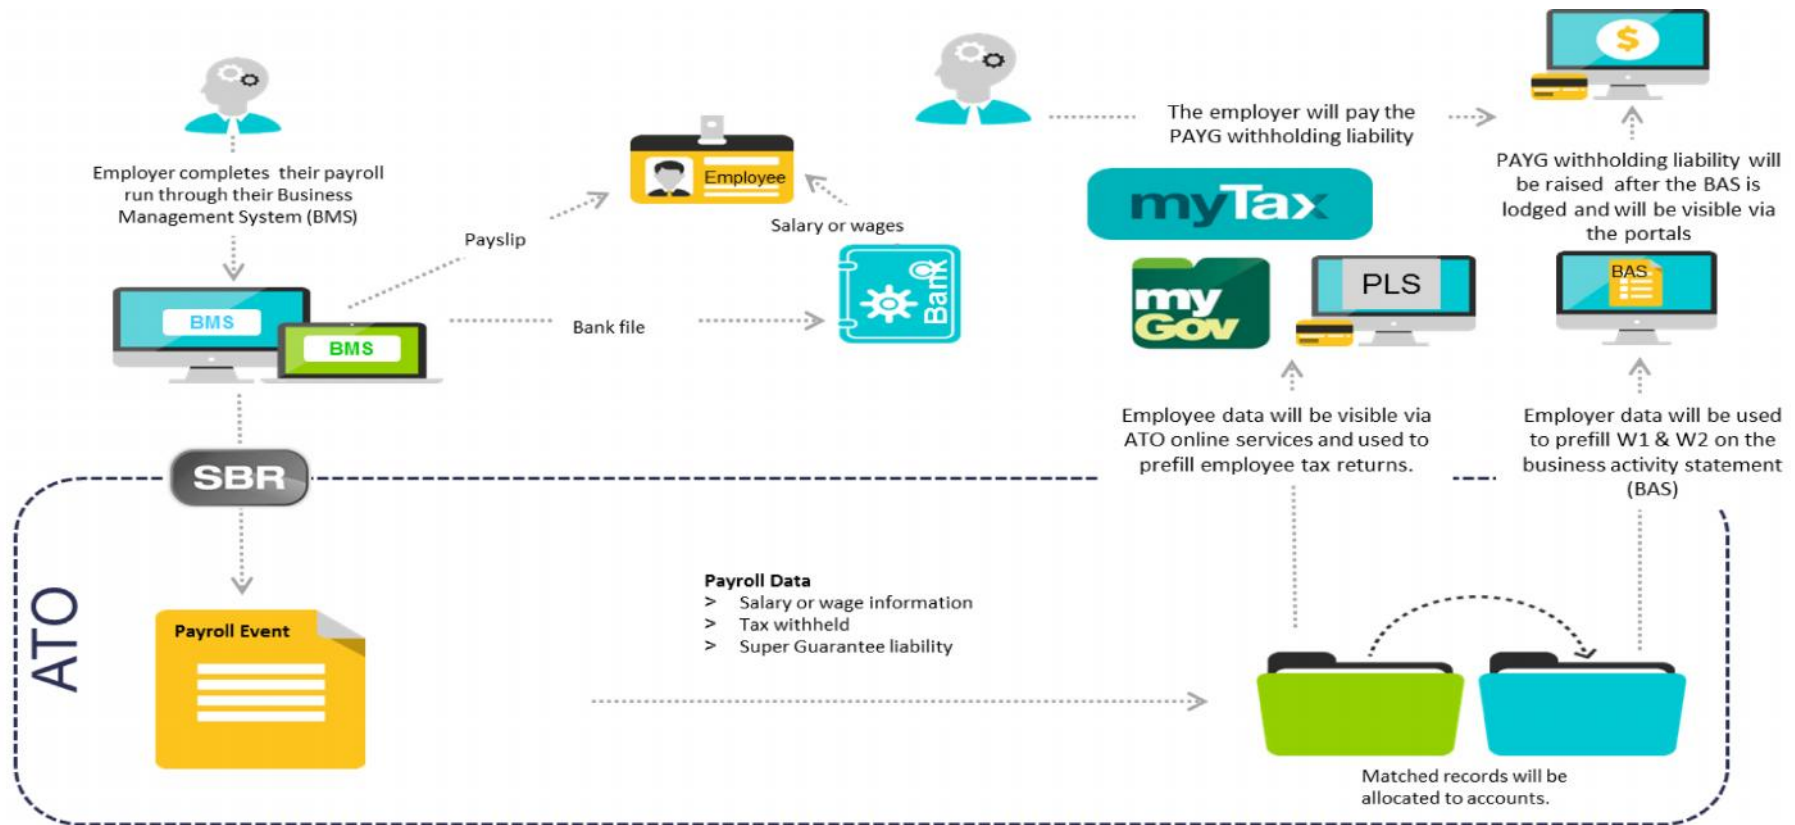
Employer completes their payroll run through their Business Management System (BMS)

BMS

BMS

Payslip

Employee

Salary or wages

Bank file

Bank

SBR

The employer will pay the PAYG withholding liability

$

PAYG withholding liability will be raised after the BAS is lodged and will be visible via the portals

myTax

my Gov

PLS

BAS

Employee data will be visible via ATO online services and used to prefill employee tax returns.

Employer data will be used to prefill W1 & W2 on the business activity statement (BAS)

ATO

Payroll Event

**Payroll Data**
> Salary or wage information
> Tax withheld
> Super Guarantee liability

Matched records will be allocated to accounts.